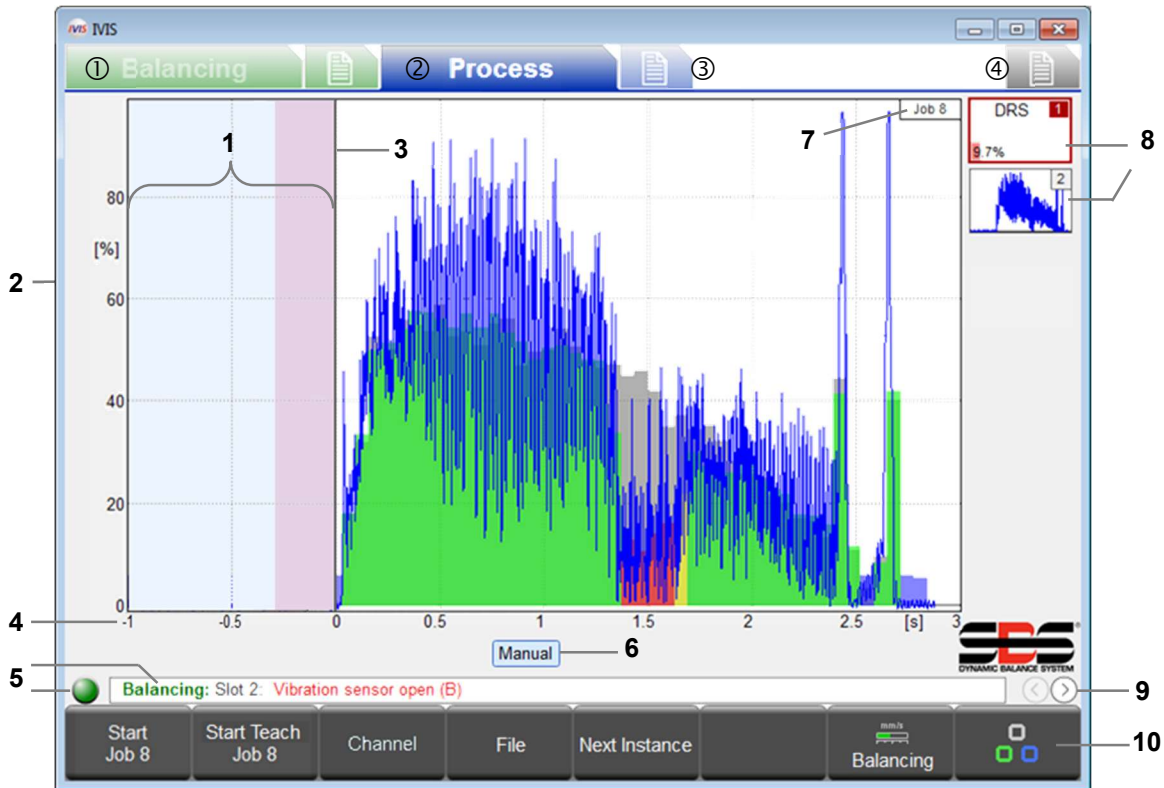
IVIS IVIS

① Balancing ② Process ③ ④

1 3 7 Job 8 DRS 1 9.7% 8 2

2 80 [%] 60 40 20 0

4 -1 -0.5 0 0.5 1 1.5 2 2.5 [s] 3

Manual 6

SBS DYNAMIC BALANCE SYSTEM

5 Balancing: Slot 2: Vibration sensor open (B) 9

| Start Job 8 | Start Teach Job 8 | Channel | File | Next Instance | | mm/s Balancing | |
|---|---|---|---|---|---|---|---|

10